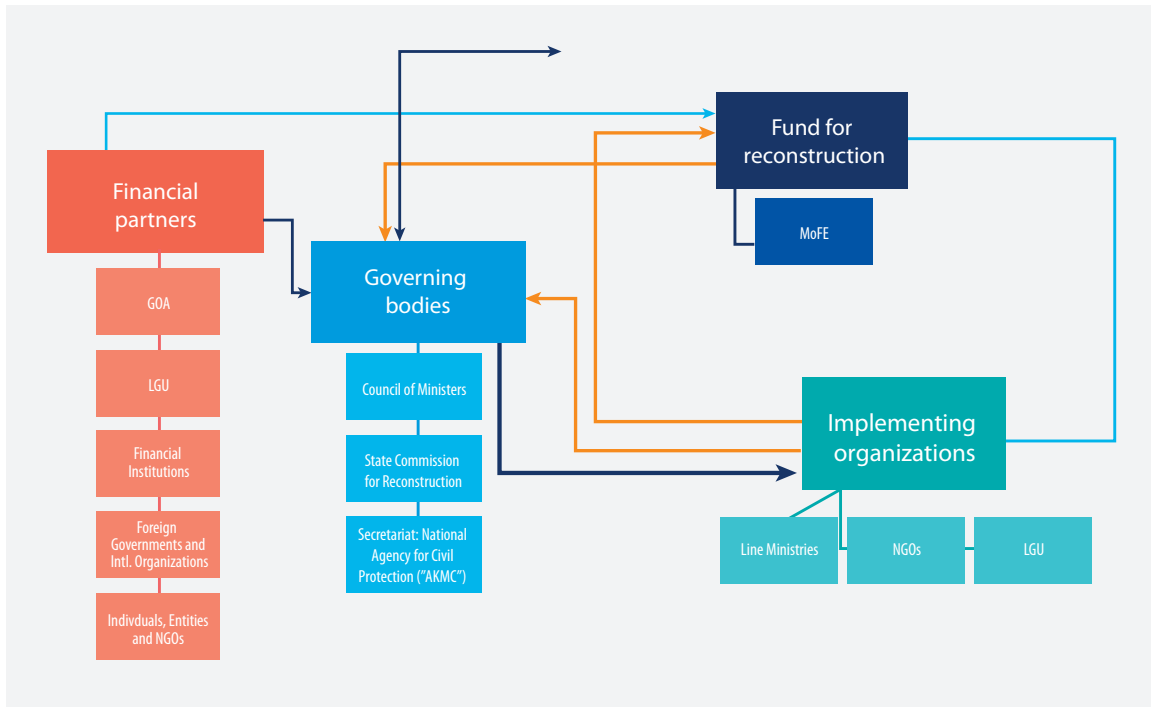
Financial partners

GOA

LGU

Financial Institutions

Foreign Governments and Intl. Organizations

Indivduals, Entities and NGOs

Governing bodies

Council of Ministers

State Commission for Reconstruction

Secretariat: National Agency for Civil Protection ("AKMC")

Fund for reconstruction

MoFE

Implementing organizations

Line Ministries

NGOs

LGU